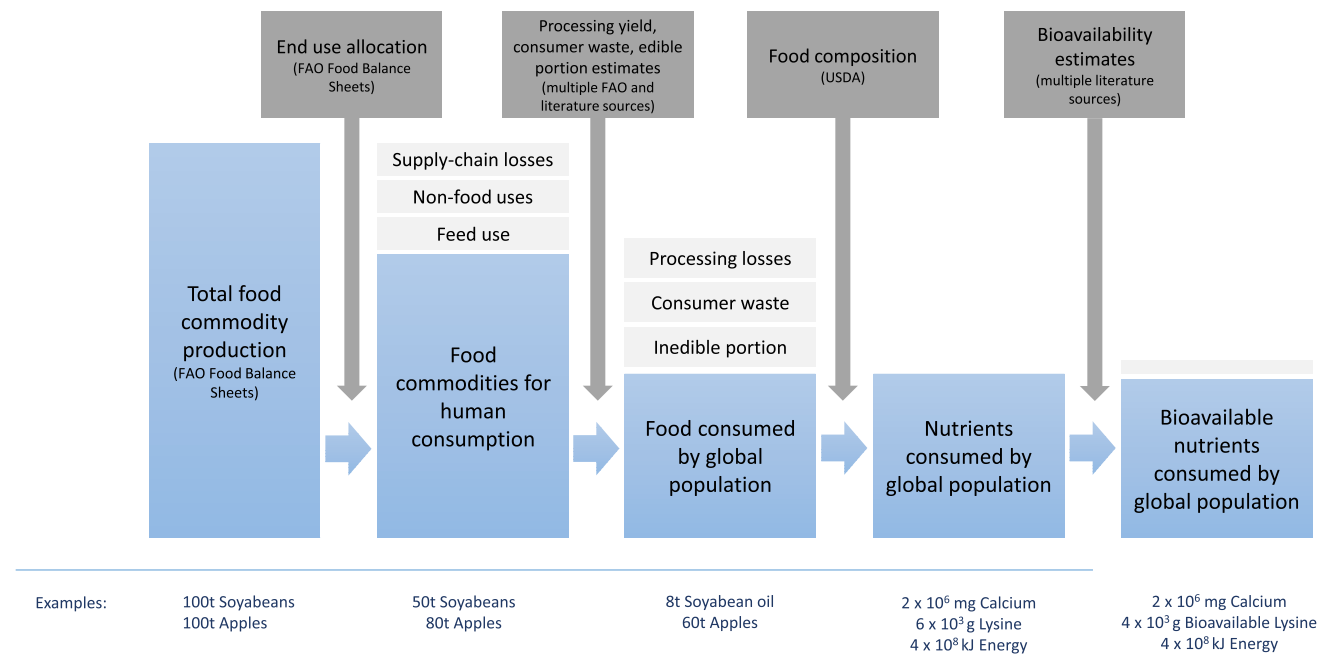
End use allocation
(FAO Food Balance Sheets)

Processing yield, consumer waste, edible portion estimates
(multiple FAO and literature sources)

Food composition
(USDA)

Bioavailability estimates
(multiple literature sources)

Total food commodity production
(FAO Food Balance Sheets)

Supply-chain losses
Non-food uses
Feed use

Food commodities for human consumption

Processing losses
Consumer waste
Inedible portion

Food consumed by global population

Nutrients consumed by global population

Bioavailable nutrients consumed by global population

Examples:

100t Soyabeans
100t Apples

50t Soyabeans
80t Apples

8t Soyabean oil
60t Apples

2 x $10^6$ mg Calcium
6 x $10^3$ g Lysine
4 x $10^8$ kJ Energy

2 x $10^6$ mg Calcium
4 x $10^3$ g Bioavailable Lysine
4 x $10^8$ kJ Energy